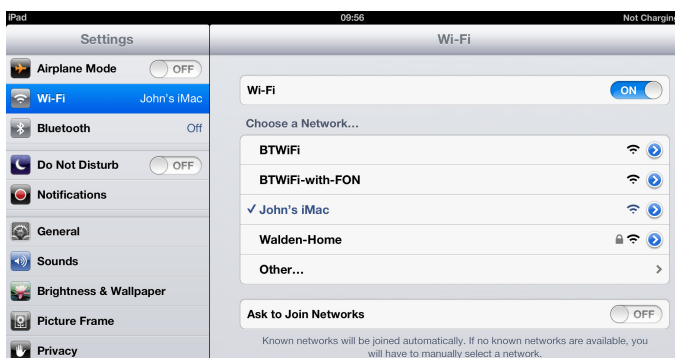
iPad 09:56 Not Charging

Settings

Airplane Mode OFF

Wi-Fi John's iMac

Bluetooth Off

Do Not Disturb OFF

Notifications

General

Sounds

Brightness & Wallpaper

Picture Frame

Privacy

Wi-Fi

Wi-Fi ON

Choose a Network...

BTWiFi

BTWiFi-with-FON

✓ John's iMac

Walden-Home

Other...

Ask to Join Networks OFF

Known networks will be joined automatically. If no known networks are available, you will have to manually select a network.